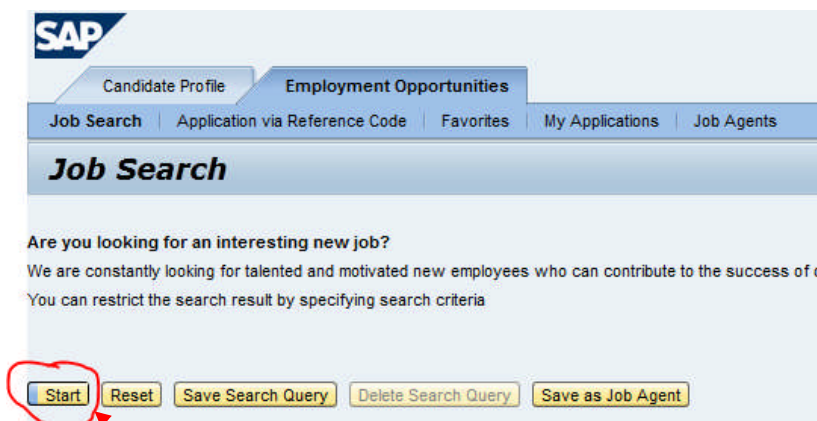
SAP

Candidate Profile
Employment Opportunities

Job Search | Application via Reference Code | Favorites | My Applications | Job Agents

Job Search

Are you looking for an interesting new job?

We are constantly looking for talented and motivated new employees who can contribute to the success of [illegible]

You can restrict the search result by specifying search criteria

Start
Reset
Save Search Query
Delete Search Query
Save as Job Agent